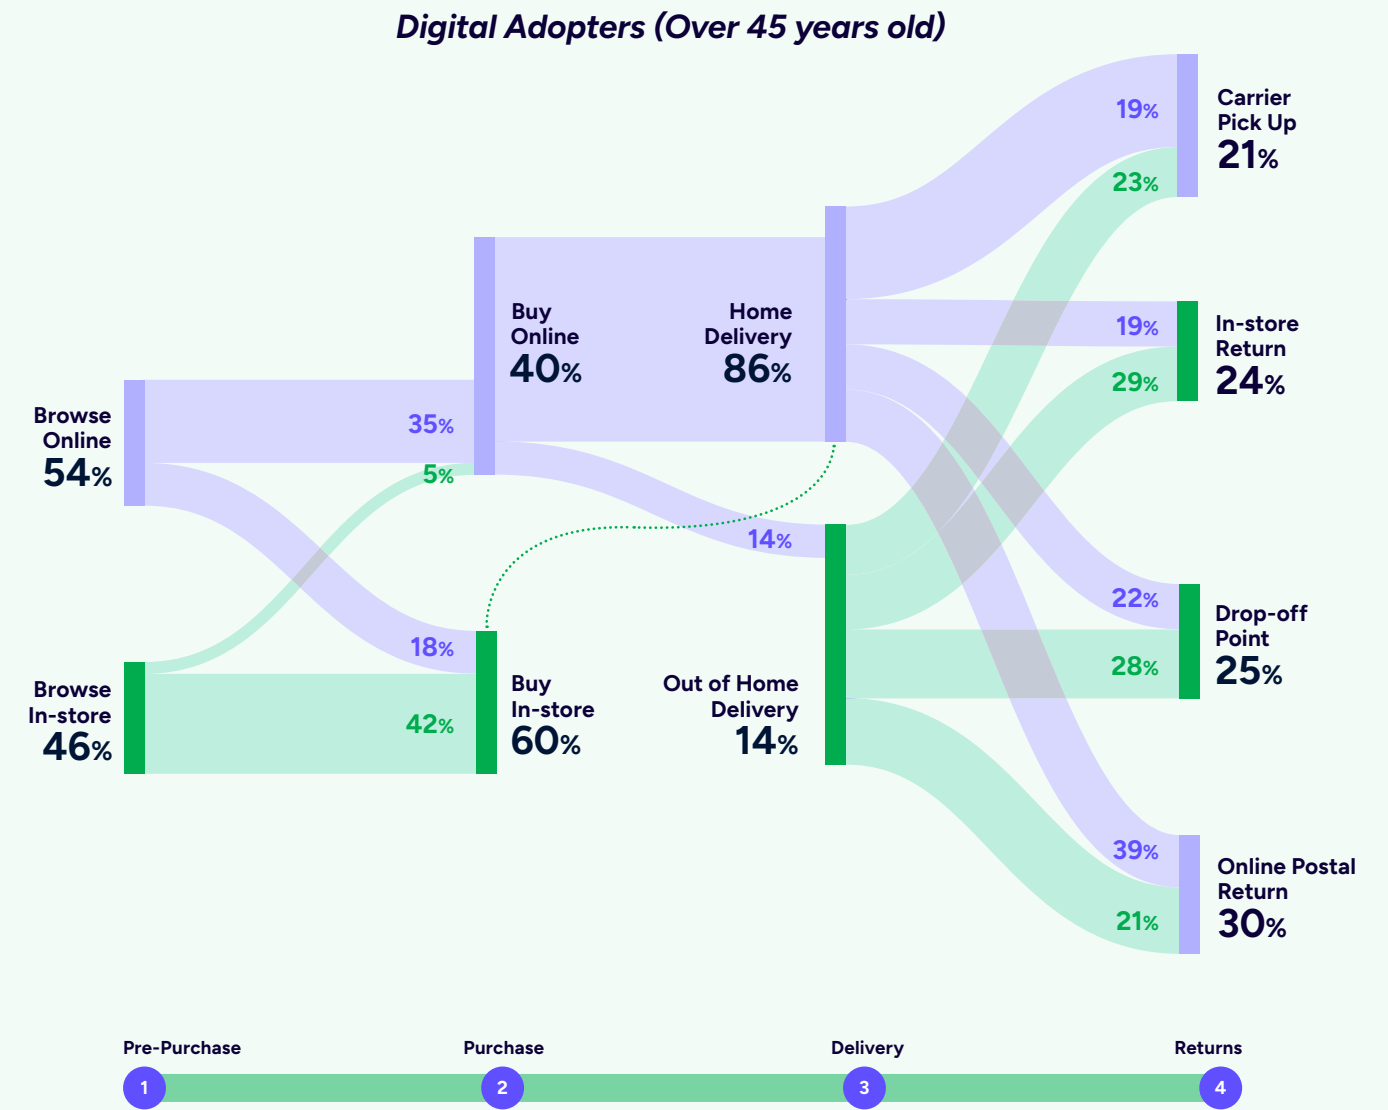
Digital Adopters (Over 45 years old)

Browse Online 54%

Browse In-store 46%

35%

5%

18%

42%

Buy Online 40%

Buy In-store 60%

Home Delivery 86%

14%

Out of Home Delivery 14%

19%

23%

Carrier Pick Up 21%

19%

29%

In-store Return 24%

22%

28%

Drop-off Point 25%

39%

21%

Online Postal Return 30%

Pre-Purchase
1

Purchase
2

Delivery
3

Returns
4